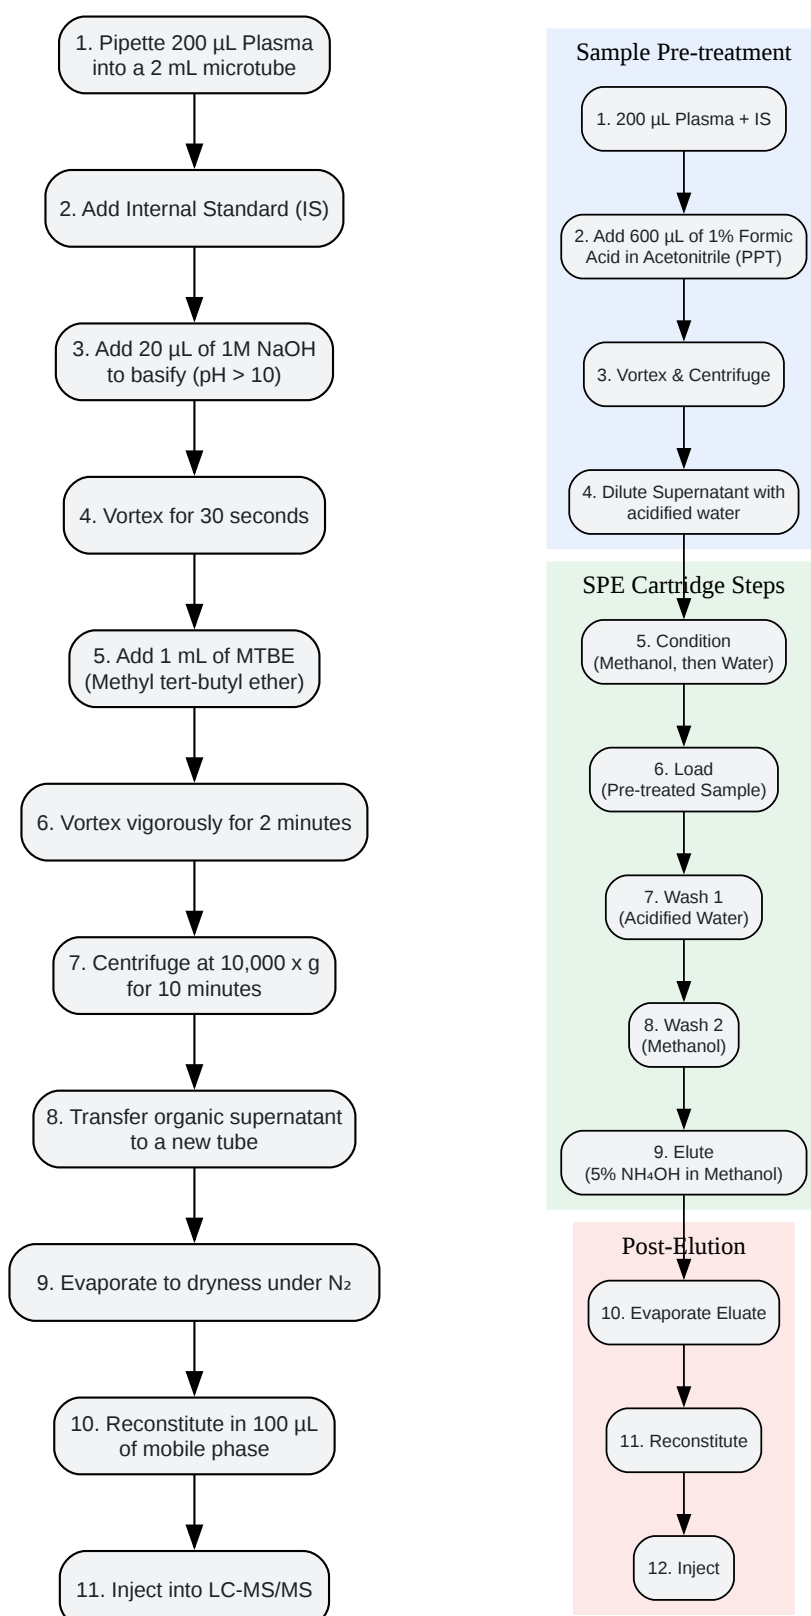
1. Pipette 200 µL Plasma into a 2 mL microtube

2. Add Internal Standard (IS)

3. Add 20 µL of 1M NaOH to basify (pH > 10)

4. Vortex for 30 seconds

5. Add 1 mL of MTBE (Methyl tert-butyl ether)

6. Vortex vigorously for 2 minutes

7. Centrifuge at 10,000 x g for 10 minutes

8. Transfer organic supernatant to a new tube

9. Evaporate to dryness under $N_2$

10. Reconstitute in 100 µL of mobile phase

11. Inject into LC-MS/MS

Sample Pre-treatment

1. 200 µL Plasma + IS

2. Add 600 µL of 1% Formic Acid in Acetonitrile (PPT)

3. Vortex & Centrifuge

4. Dilute Supernatant with acidified water

SPE Cartridge Steps

5. Condition (Methanol, then Water)

6. Load (Pre-treated Sample)

7. Wash 1 (Acidified Water)

8. Wash 2 (Methanol)

9. Elute (5% $NH_4OH$ in Methanol)

Post-Elution

10. Evaporate Eluate

11. Reconstitute

12. Inject